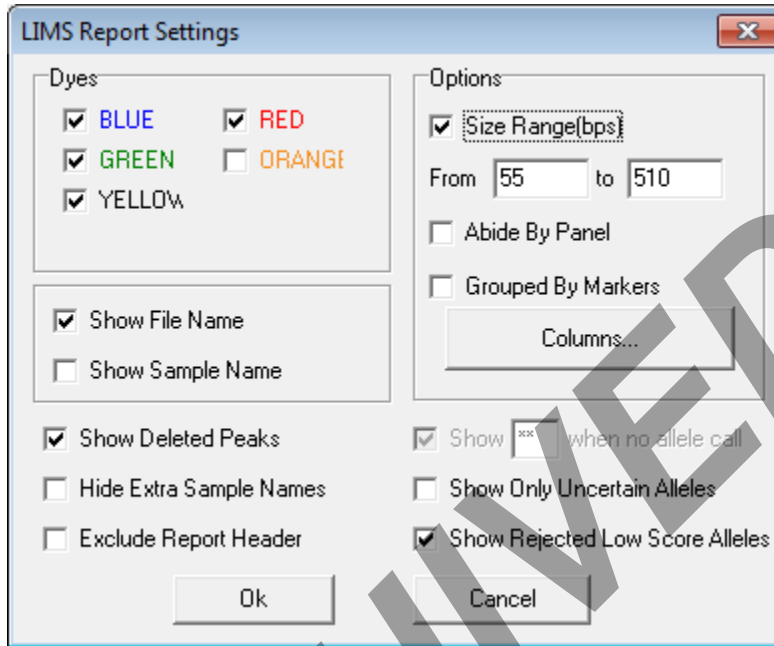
LIMS Report Settings

Dyes
BLUE
RED
GREEN
ORANGE
YELLOW

Options
Size Range(bps)
From 55 to 510
Abide By Panel
Grouped By Markers
Columns...

Show File Name
Show Sample Name

Show Deleted Peaks
Show ** when no allele call
Hide Extra Sample Names
Show Only Uncertain Alleles
Exclude Report Header
Show Rejected Low Score Alleles

Ok
Cancel

IVED